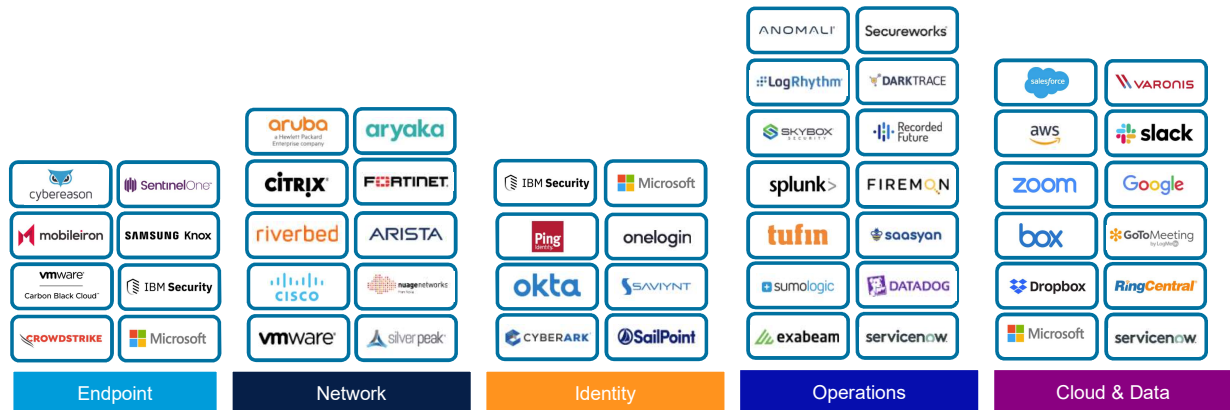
cybereason
SentinelOne
mobileiron
SAMSUNG Knox
vmware Carbon Black Cloud
IBM Security
CROWDSTRIKE
Microsoft
Endpoint

aruba a Hewlett Packard Enterprise company
aryaka
CITRIX
FORTINET
riverbed
ARISTA
CISCO
nuage networks
vmware
silver peak
Network

IBM Security
Microsoft
Ping Identity
onelogin
okta
SAVIYNT
CYBERARK
SailPoint
Identity

ANOMALI
Secureworks
LogRhythm
DARKTRACE
SKYBOX SECURITY
Recorded Future
splunk>
FIREMON
tufin
saasyan
sumologic
DATADOG
exabeam
servicenow
Operations

salesforce
VARONIS
aws
slack
zoom
Google
box
GoToMeeting by LogMeIn
Dropbox
RingCentral
Microsoft
servicenow
Cloud & Data